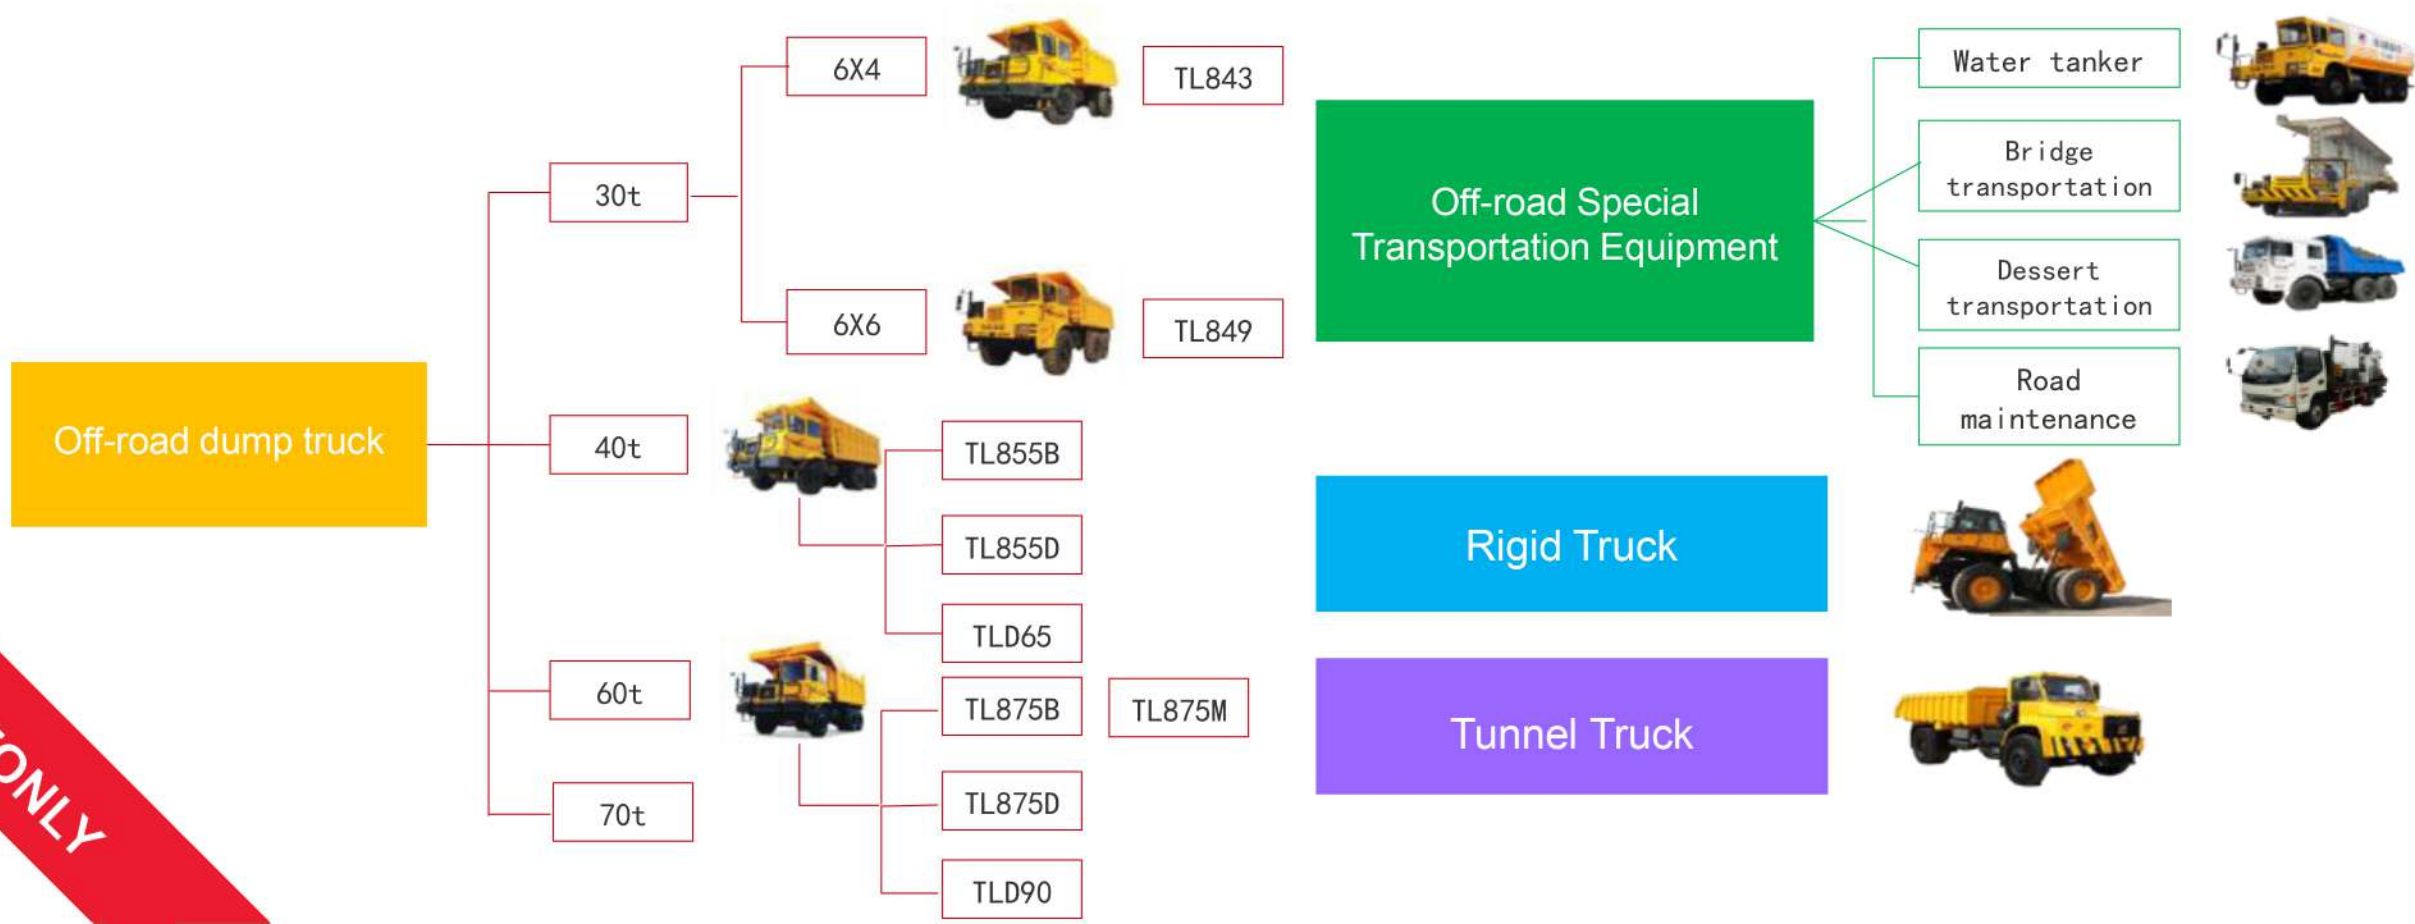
Off-road dump truck

30t

6X4

TL843

6X6

TL849

40t

TL855B

TL855D

TLD65

60t

TL875B

TL875M

TL875D

70t

TLD90

Off-road Special Transportation Equipment

Water tanker

Bridge transportation

Dessert transportation

Road maintenance

Rigid Truck

Tunnel Truck

ONLY